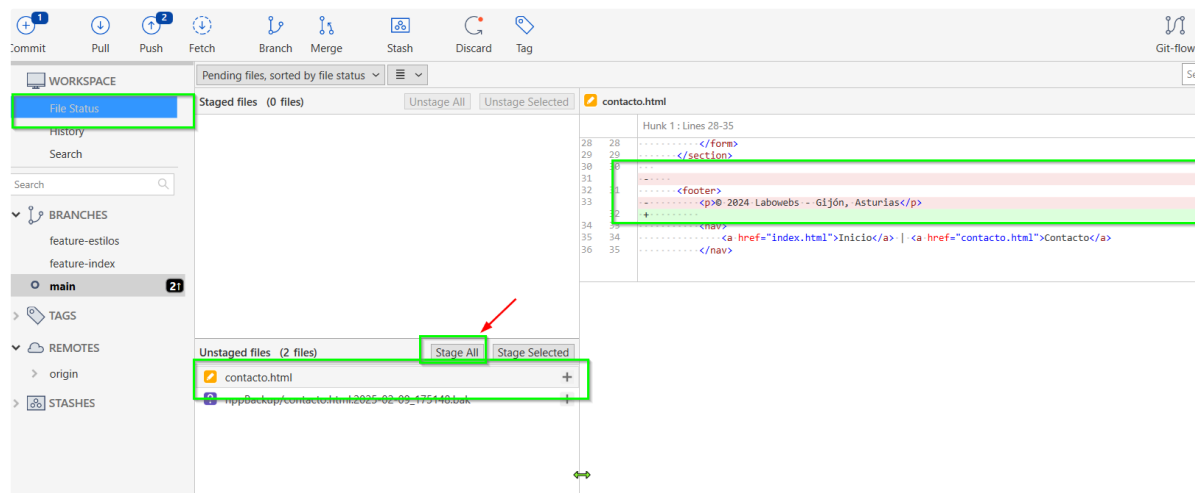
1 Commit
Pull
2 Push
Fetch
Branch
Merge
Stash
Discard
Tag
Git-flow

WORKSPACE
File Status
History
Search
Search
BRANCHES
feature-estilos
feature-index
main 2↑
TAGS
REMOTES
origin
STASHES

Pending files, sorted by file status
Staged files (0 files)
Unstage All
Unstage Selected

Unstaged files (2 files)
Stage All
Stage Selected
contacto.html
nppBackup/contacto.html.2025-02-09_175148.bak

contacto.html
Hunk 1 : Lines 28-35
28 28 </form>
29 29 </section>
30 30
31 -
32 31 <footer>
33 - <p>© 2024 Labowebs - Gijón, Asturias</p>
32 +
34 33 <nav>
35 34 <a href="index.html">Inicio</a> | <a href="contacto.html">Contacto</a>
36 35 </nav>